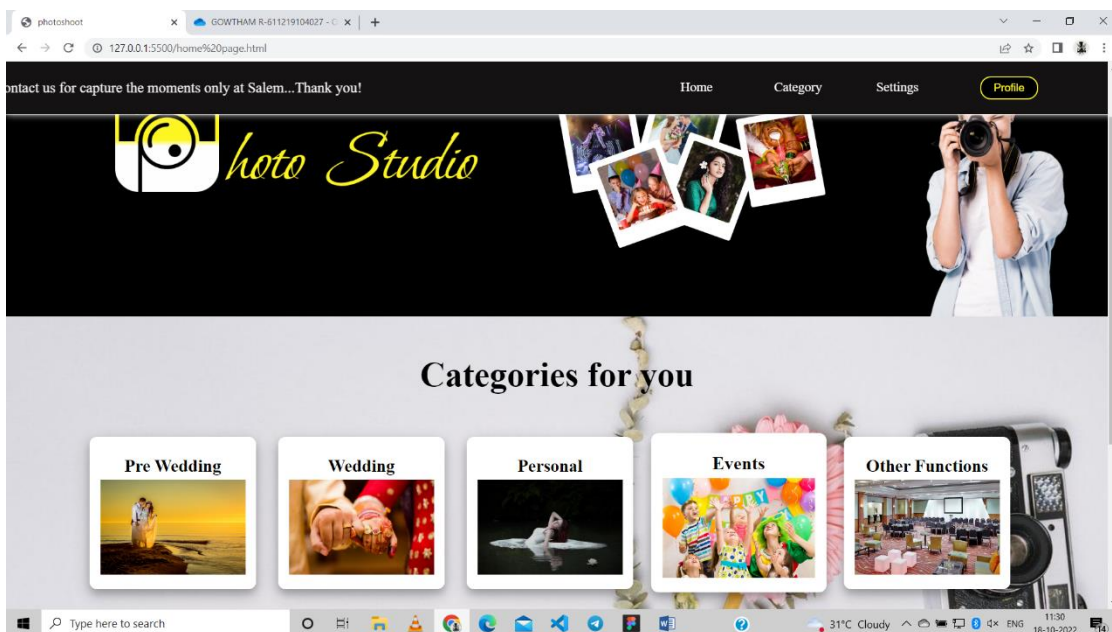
photoshoot
GOWTHAM R-611219104027 - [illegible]
127.0.0.1:5500/home%20page.html

ontact us for capture the moments only at Salem...Thank you!
Home
Category
Settings
Profile

hoto Studio

Categories for you

Pre Wedding
Wedding
Personal
Events
Other Functions

Type here to search
31°C Cloudy
ENG
11:30
18-10-2022